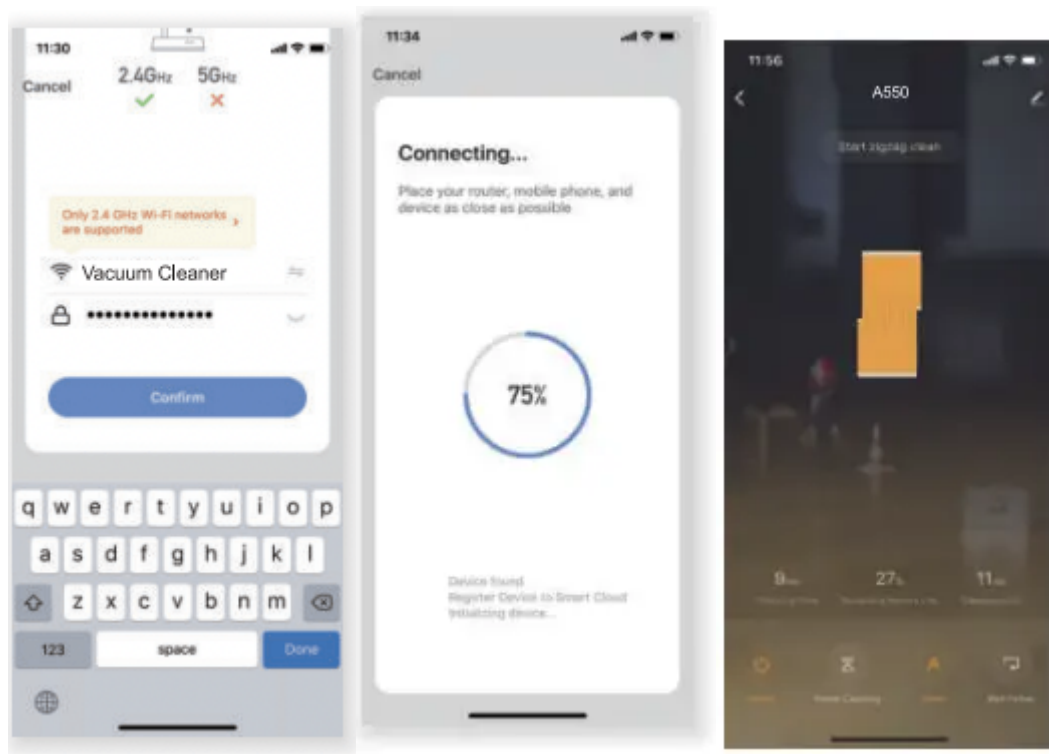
11:30

Cancel

2.4GHz 5GHz

Only 2.4 GHz Wi-Fi networks are supported

Vacuum Cleaner

•••••••••••••••

Confirm

q w e r t y u i o p
a s d f g h j k l
z x c v b n m
123 space Done

11:34

Cancel

Connecting...

Place your router, mobile phone, and device as close as possible

75%

Device found
Register Device to Smart Cloud
Initializing device...

11:56

A550

Start zigzag clean

9 27 11

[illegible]